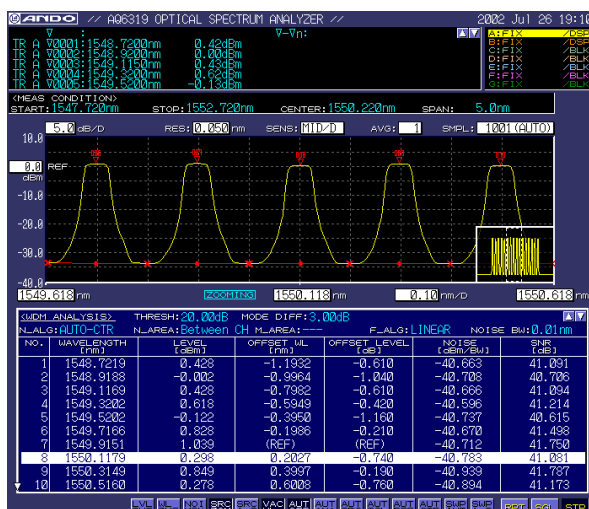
ANDO // AQ6319 OPTICAL SPECTRUM ANALYZER // 2002 Jul 26 19:10

∇ : ∇-∇n:
TR A ∇0001:1548.7200nm 0.42dBm
TR A ∇0002:1548.9200nm 0.00dBm
TR A ∇0003:1549.1150nm 0.43dBm
TR A ∇0004:1549.3200nm 0.62dBm
TR A ∇0005:1549.5200nm -0.13dBm

A:FIX /DSP
B:FIX /DSP
C:FIX /BLK
D:FIX /BLK
E:FIX /BLK
F:FIX /BLK
G:FIX /BLK

<MEAS CONDITION>
START:1547.720nm STOP:1552.720nm CENTER:1550.220nm SPAN: 5.0nm

5.0 dB/D RES: 0.050 nm SENS: MID/D AVG: 1 SMPL: 1001 (AUTO)

10.0
0.0 REF
dBm
-10.0
-20.0
-30.0
-40.0
1549.618 nm ZOOMING 1550.118 nm 0.10 nm/D 1550.618 nm

<WDM ANALYSIS> THRESH:20.00dB MODE DIFF:3.00dB
N_ALG:AUTO-CTR N_AREA:Between CH M_AREA:--- F_ALG:LINEAR NOISE BW:0.01nm

| NO. | WAVELENGTH [nm] | LEVEL [dBm] | OFFSET WL [nm] | OFFSET LEVEL [dB] | NOISE [dBm/BW] | SNR [dB] |
|---|---|---|---|---|---|---|
| 1 | 1548.7219 | 0.428 | -1.1932 | -0.610 | -40.663 | 41.091 |
| 2 | 1548.9188 | -0.002 | -0.9964 | -1.040 | -40.708 | 40.706 |
| 3 | 1549.1169 | 0.428 | -0.7982 | -0.610 | -40.666 | 41.094 |
| 4 | 1549.3202 | 0.618 | -0.5949 | -0.420 | -40.596 | 41.214 |
| 5 | 1549.5202 | -0.122 | -0.3950 | -1.160 | -40.737 | 40.615 |
| 6 | 1549.7166 | 0.828 | -0.1986 | -0.210 | -40.670 | 41.498 |
| 7 | 1549.9151 | 1.039 | (REF) | (REF) | -40.712 | 41.750 |
| 8 | 1550.1179 | 0.298 | 0.2027 | -0.740 | -40.783 | 41.081 |
| 9 | 1550.3149 | 0.849 | 0.3997 | -0.190 | -40.939 | 41.787 |
| 10 | 1550.5160 | 0.278 | 0.6008 | -0.760 | -40.894 | 41.173 |

LVL WL NOI SRC SRC VAC AUT AUT AUT AUT AUT AUT SWP SWP RPT SGL STP